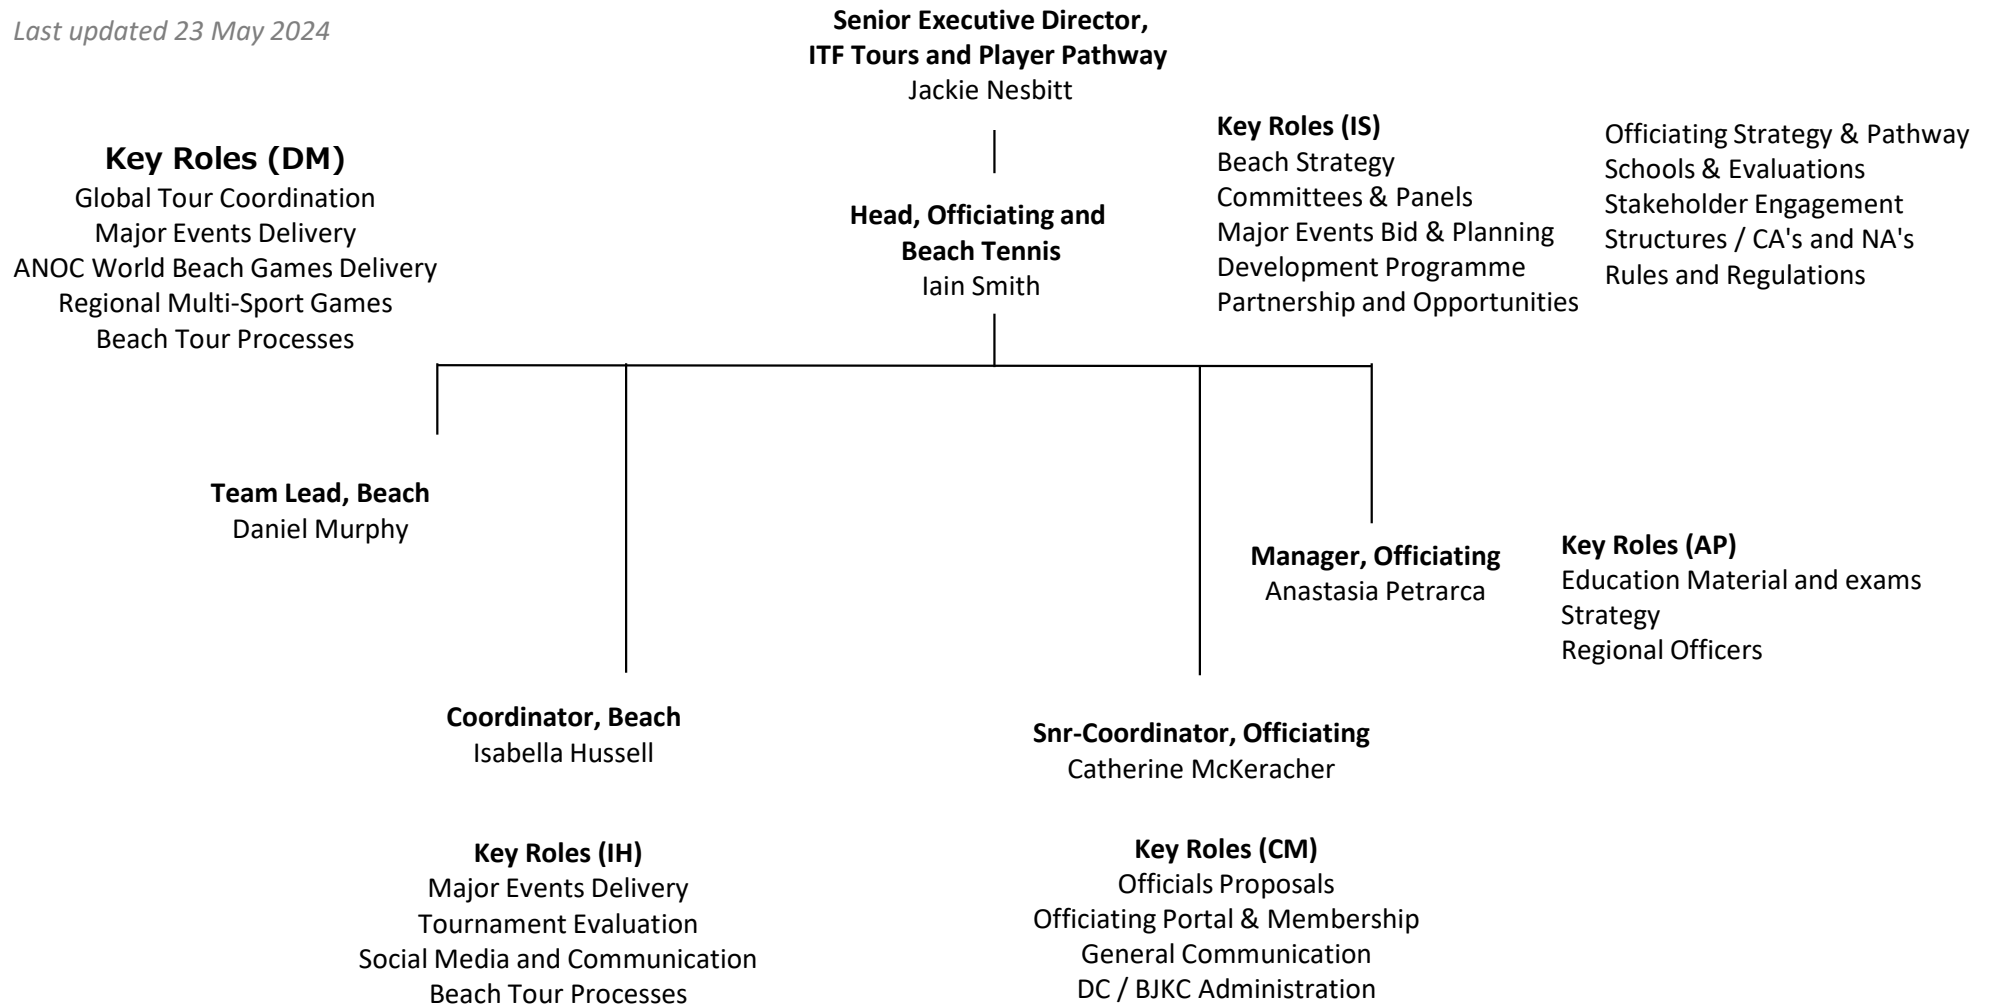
Last updated 23 May 2024

Senior Executive Director,
ITF Tours and Player Pathway
Jackie Nesbitt

Key Roles (DM)
Global Tour Coordination
Major Events Delivery
ANOC World Beach Games Delivery
Regional Multi-Sport Games
Beach Tour Processes

Head, Officiating and Beach Tennis
Iain Smith

Key Roles (IS)
Beach Strategy
Committees & Panels
Major Events Bid & Planning
Development Programme
Partnership and Opportunities

Officiating Strategy & Pathway
Schools & Evaluations
Stakeholder Engagement
Structures / CA's and NA's
Rules and Regulations

Team Lead, Beach
Daniel Murphy

Manager, Officiating
Anastasia Petrarca

Key Roles (AP)
Education Material and exams
Strategy
Regional Officers

Coordinator, Beach
Isabella Hussell

Snr-Coordinator, Officiating
Catherine McKeracher

Key Roles (IH)
Major Events Delivery
Tournament Evaluation
Social Media and Communication
Beach Tour Processes

Key Roles (CM)
Officials Proposals
Officiating Portal & Membership
General Communication
DC / BJKC Administration